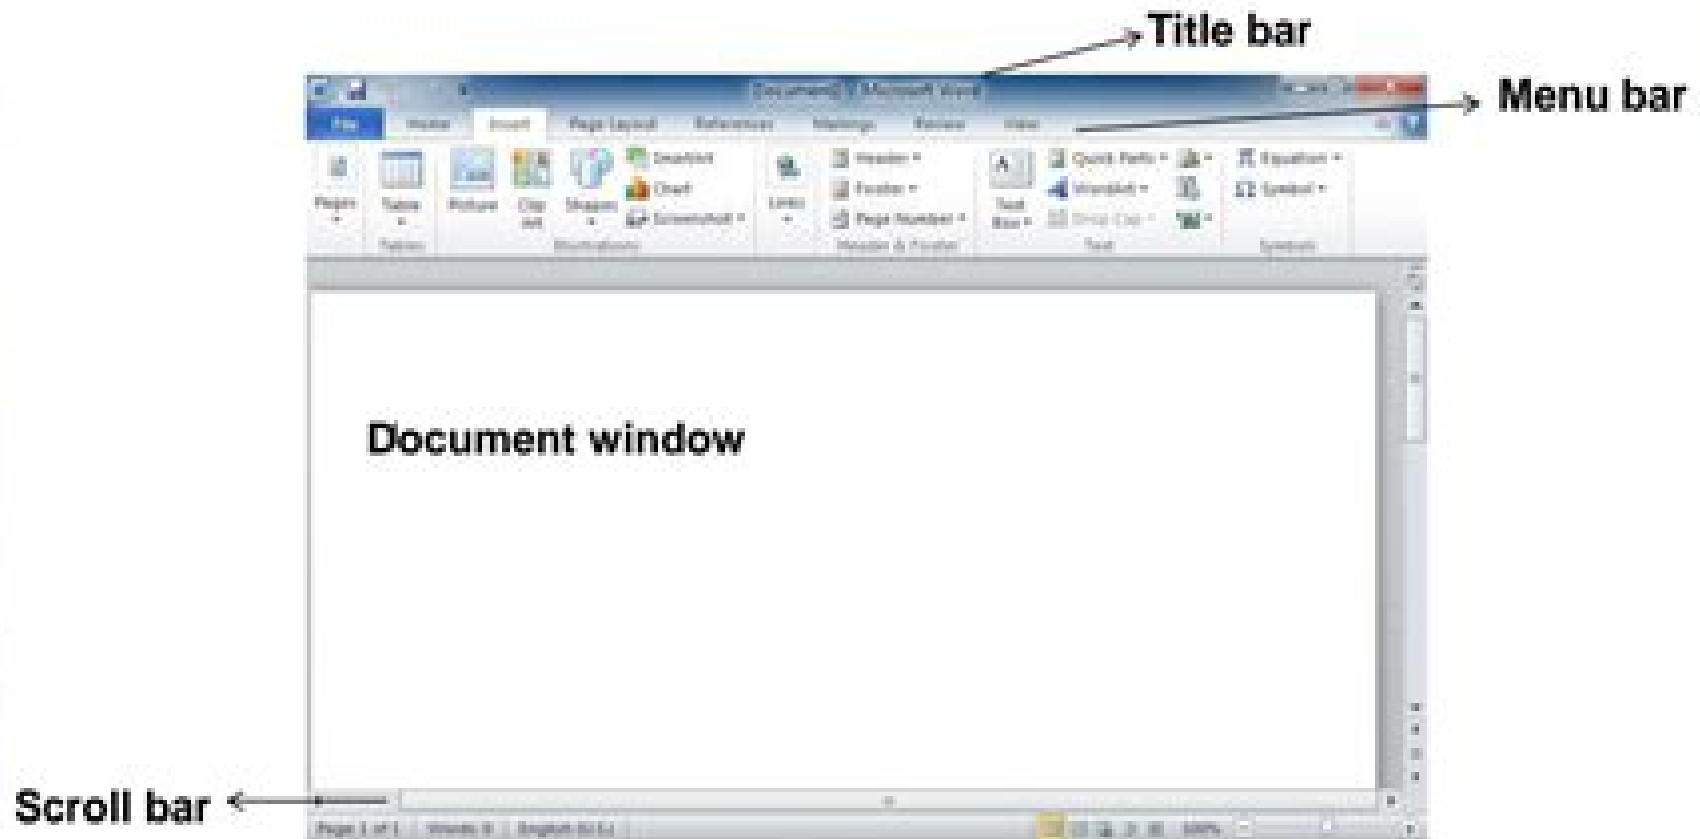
Title bar

Menu bar

Document1 - Microsoft Word

File Home Insert Page Layout References Mailings Review View

Pages Table Picture Clip Art Shapes SmartArt Chart Screenshot Links Header Footer Page Number Text Box Quick Parts WordArt Drop Cap Equation Symbol

Tables Illustrations Header & Footer Text Symbols

Document window

Scroll bar

Page: 1 of 1 Words: 0 English (U.S.) 100%